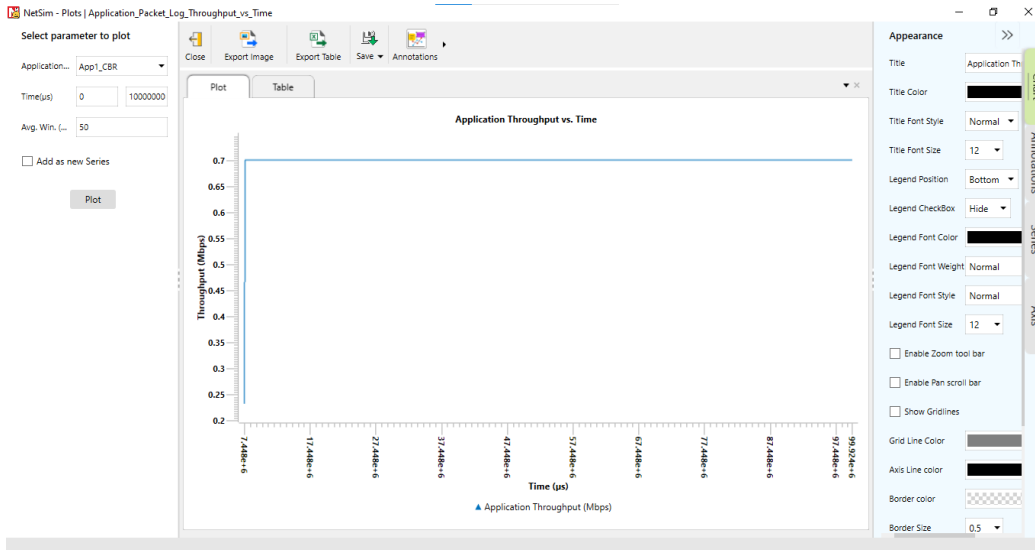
NetSim - Plots | Application_Packet_Log_Throughput_vs_Time

Select parameter to plot

Application... App1_CBR

Time(µs) 0 10000000

Avg. Win. (... 50

Add as new Series

Plot

Close Export Image Export Table Save Annotations

Plot Table

Application Throughput vs. Time

Throughput (Mbps)

0.7
0.65
0.6
0.55
0.5
0.45
0.4
0.35
0.3
0.25
0.2

7.448e+6
17.448e+6
27.448e+6
37.448e+6
47.448e+6
57.448e+6
67.448e+6
77.448e+6
87.448e+6
97.448e+6
99.924e+6

Time (µs)

Application Throughput (Mbps)

Appearance

Title Application Th

Title Color

Title Font Style Normal

Title Font Size 12

Legend Position Bottom

Legend CheckBox Hide

Legend Font Color

Legend Font Weight Normal

Legend Font Style Normal

Legend Font Size 12

Enable Zoom tool bar

Enable Pan scroll bar

Show Gridlines

Grid Line Color

Axis Line color

Border color

Border Size 0.5

Chart Annotations Series Axis